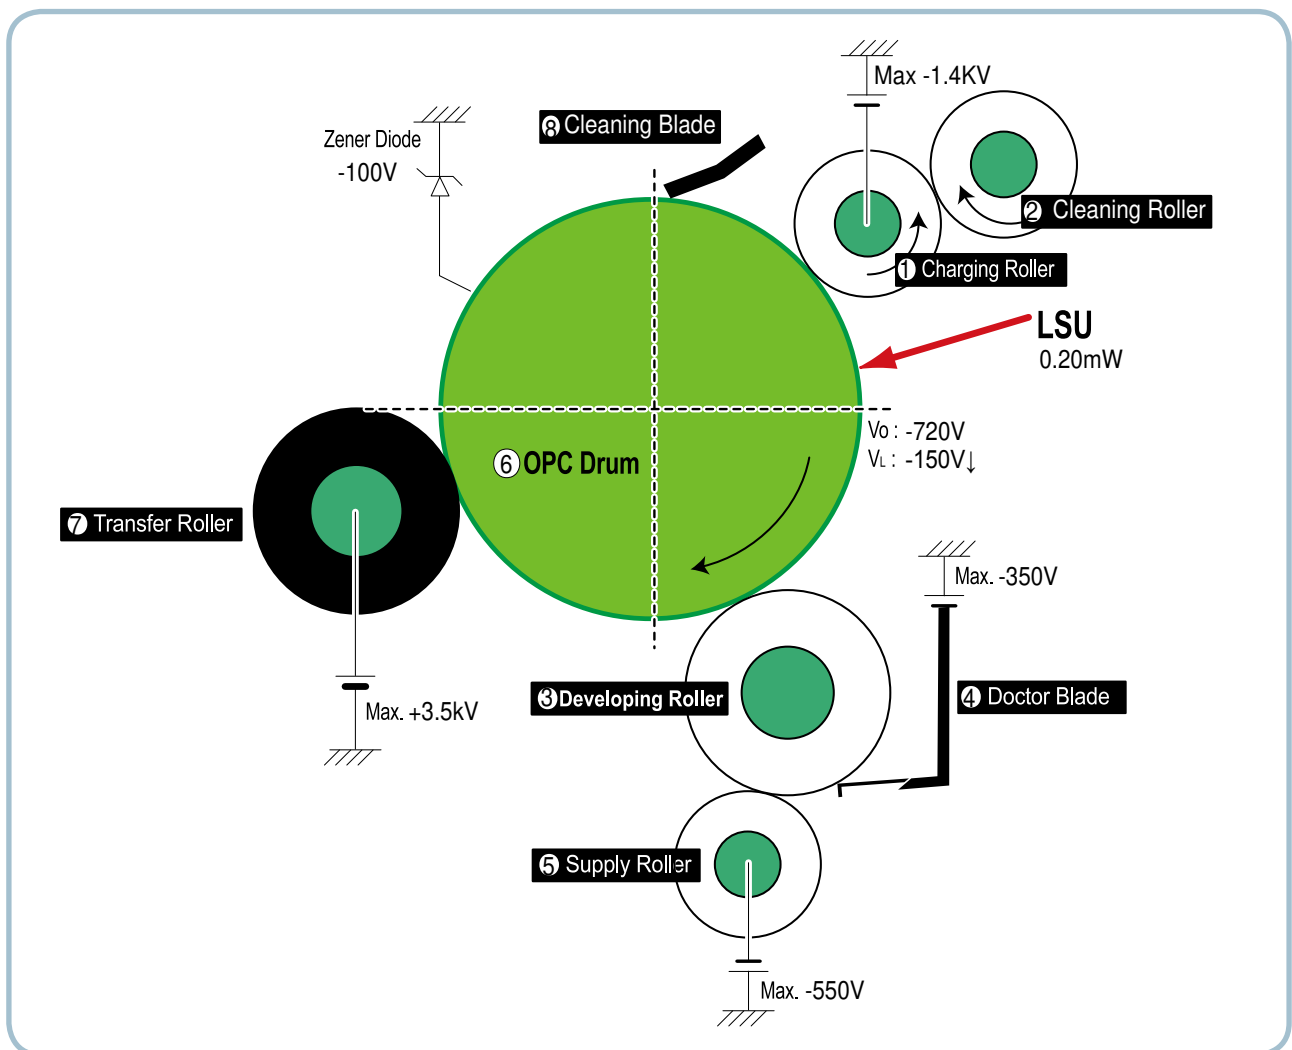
Max -1.4KV

8 Cleaning Blade

Zener Diode
-100V

2 Cleaning Roller

1 Charging Roller

LSU
0.20mW

Vo : -720V
VL : -150V↓

6 OPC Drum

7 Transfer Roller

Max. -350V

4 Doctor Blade

3 Developing Roller

Max. +3.5kV

5 Supply Roller

Max. -550V